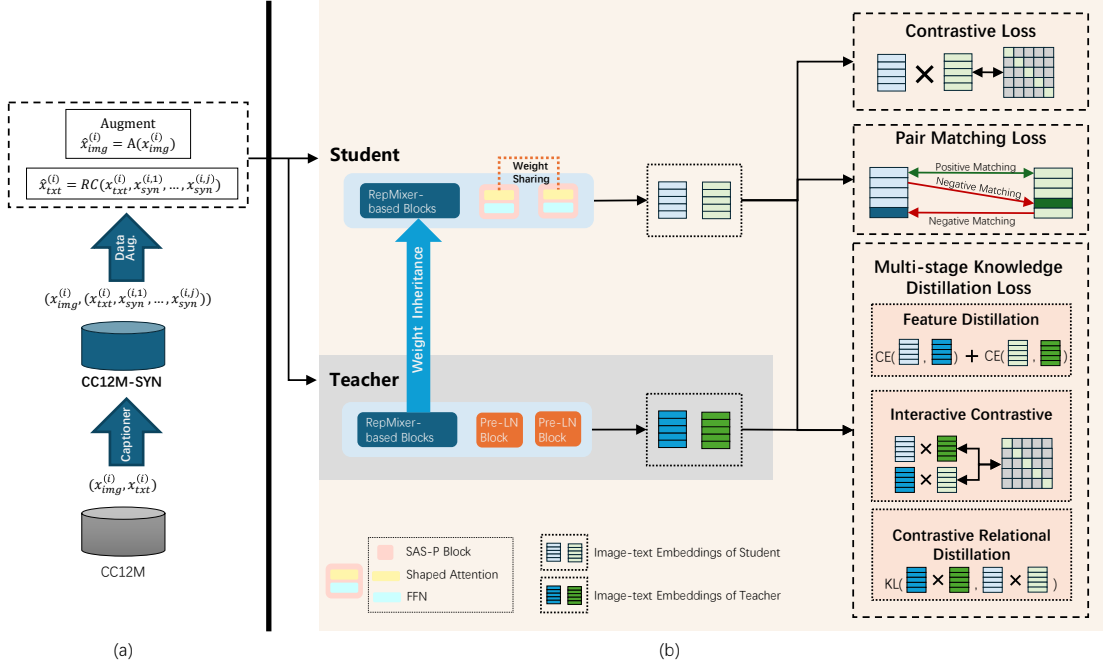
Augment
$\hat{x}_{img}^{(i)} = A(x_{img}^{(i)})$

$\hat{x}_{txt}^{(i)} = RC(x_{txt}^{(i)}, x_{syn}^{(i,1)}, \dots, x_{syn}^{(i,j)})$

Data Aug.

$(x_{img}^{(i)}, (x_{txt}^{(i)}, x_{syn}^{(i,1)}, \dots, x_{syn}^{(i,j)}))$

CC12M-SYN

Captioner

$(x_{img}^{(i)}, x_{txt}^{(i)})$

CC12M

(a)

Student

RepMixer-based Blocks

Weight Sharing

Weight Inheritance

Teacher

RepMixer-based Blocks

Pre-LN Block

Pre-LN Block

SAS-P Block
Shaped Attention
FFN

Image-text Embeddings of Student

Image-text Embeddings of Teacher

(b)

Contrastive Loss

Pair Matching Loss

Positive Matching

Negative Matching

Negative Matching

Multi-stage Knowledge Distillation Loss

Feature Distillation

CE( , ) + CE( , )

Interactive Contrastive

Contrastive Relational Distillation

KL( × , × )